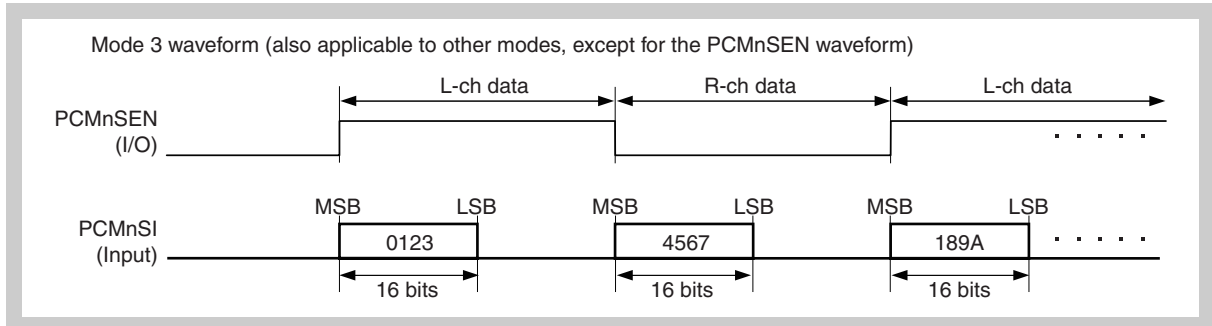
Mode 3 waveform (also applicable to other modes, except for the PCMnSEN waveform)

L-ch data

R-ch data

L-ch data

PCMnSEN
(I/O)

MSB

LSB

MSB

LSB

MSB

LSB

PCMnSI
(Input)

0123

4567

189A

16 bits

16 bits

16 bits